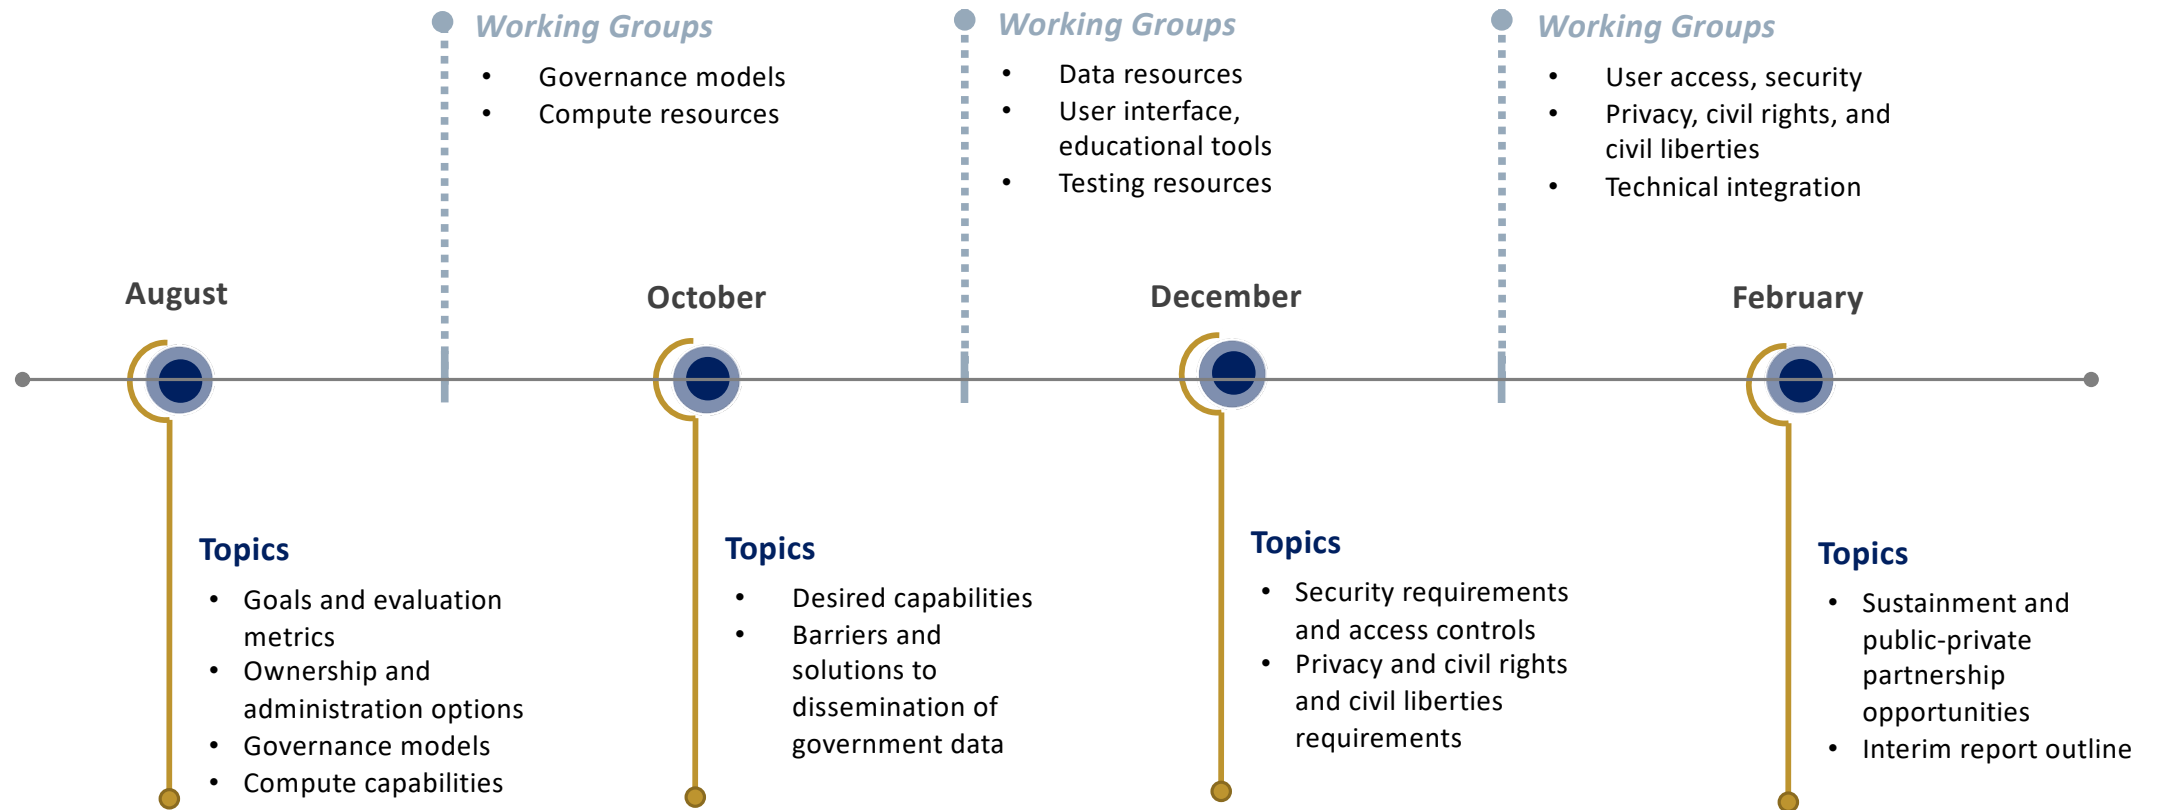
Working Groups

- Governance models
- Compute resources

Working Groups

- Data resources
- User interface, educational tools
- Testing resources

Working Groups

- User access, security
- Privacy, civil rights, and civil liberties
- Technical integration

August

October

December

February

Topics

- Goals and evaluation metrics
- Ownership and administration options
- Governance models
- Compute capabilities

Topics

- Desired capabilities
- Barriers and solutions to dissemination of government data

Topics

- Security requirements and access controls
- Privacy and civil rights and civil liberties requirements

Topics

- Sustainment and public-private partnership opportunities
- Interim report outline